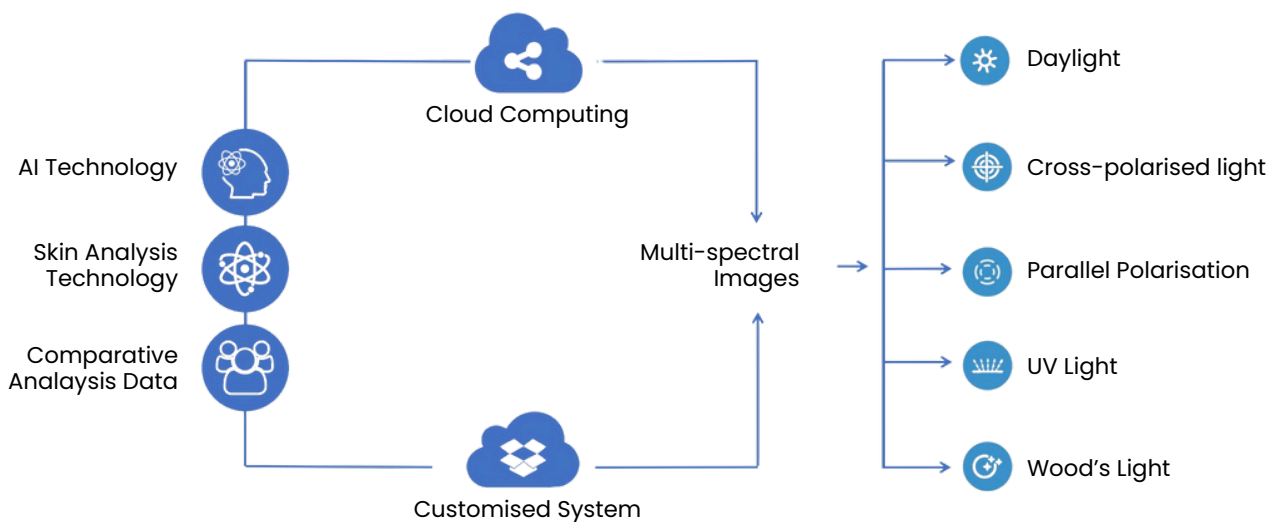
Cloud Computing

AI Technology

Skin Analysis Technology

Comparative Analaysis Data

Customised System

Multi-spectral Images

Daylight

Cross-polarised light

Parallel Polarisation

UV Light

Wood's Light